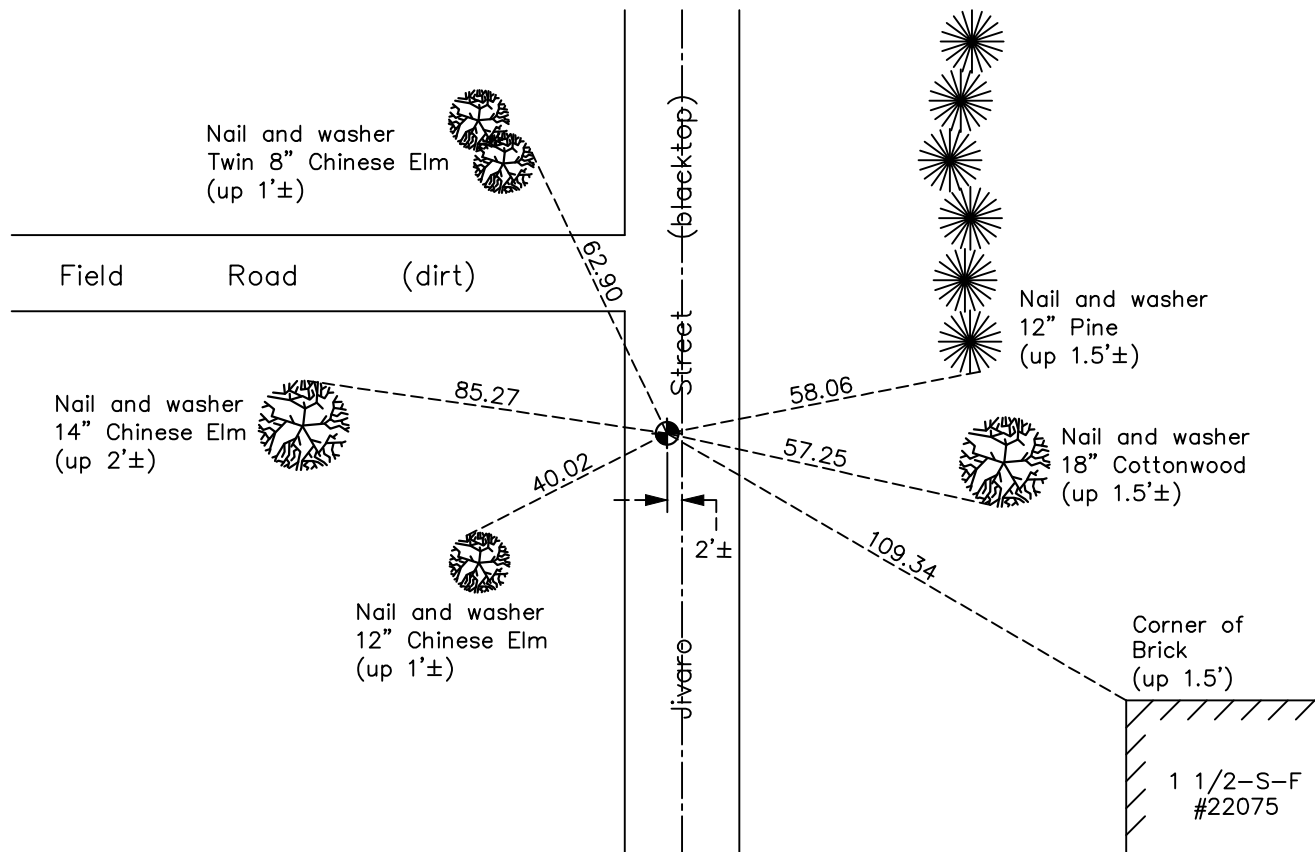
Nail and washer
Twin 8" Chinese Elm
(up 1'±)

(blacktop)

Field Road (dirt)

62.90

Street

Nail and washer
12" Pine
(up 1.5'±)

Nail and washer
14" Chinese Elm
(up 2'±)

85.27

58.06

Nail and washer
18" Cottonwood
(up 1.5'±)

57.25

40.02

2'±

109.34

Nail and washer
12" Chinese Elm
(up 1'±)

Jivaro

Corner of
Brick
(up 1.5')

1 1/2–S–F
#22075